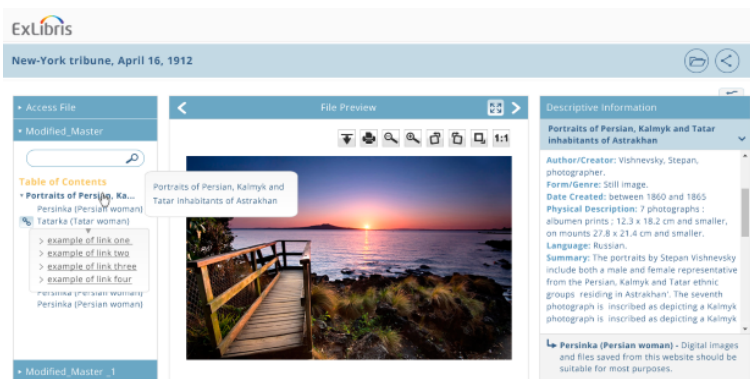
ExLibris

New-York tribune, April 16, 1912

▸ Access File

▾ Modified_Master

Table of Contents

▾ Portraits of Persian, Ka...

Persinka (Persian woman)

Tatarka (Tatar woman)

> example of link one

> example of link two

> example of link three

> example of link four

Persinka (Persian woman)

Persinka (Persian woman)

▸ Modified_Master _1

Portraits of Persian, Kalmyk and Tatar inhabitants of Astrakhan

File Preview

1:1

Descriptive Information

Portraits of Persian, Kalmyk and Tatar inhabitants of Astrakhan

Author/Creator: Vishnevsky, Stepan, photographer.
Form/Genre: Still image.
Date Created: between 1860 and 1865
Physical Description: 7 photographs : albumen prints ; 12.3 x 18.2 cm and smaller, on mounts 27.8 x 21.4 cm and smaller.
Language: Russian.
Summary: The portraits by Stepan Vishnevsky include both a male and female representative from the Persian, Kalmyk and Tatar ethnic groups residing in Astrakhan'. The seventh photograph is inscribed as depicting a Kalmyk photograph is inscribed as depicting a Kalmyk

Persinka (Persian woman) - Digital images and files saved from this website should be suitable for most purposes.